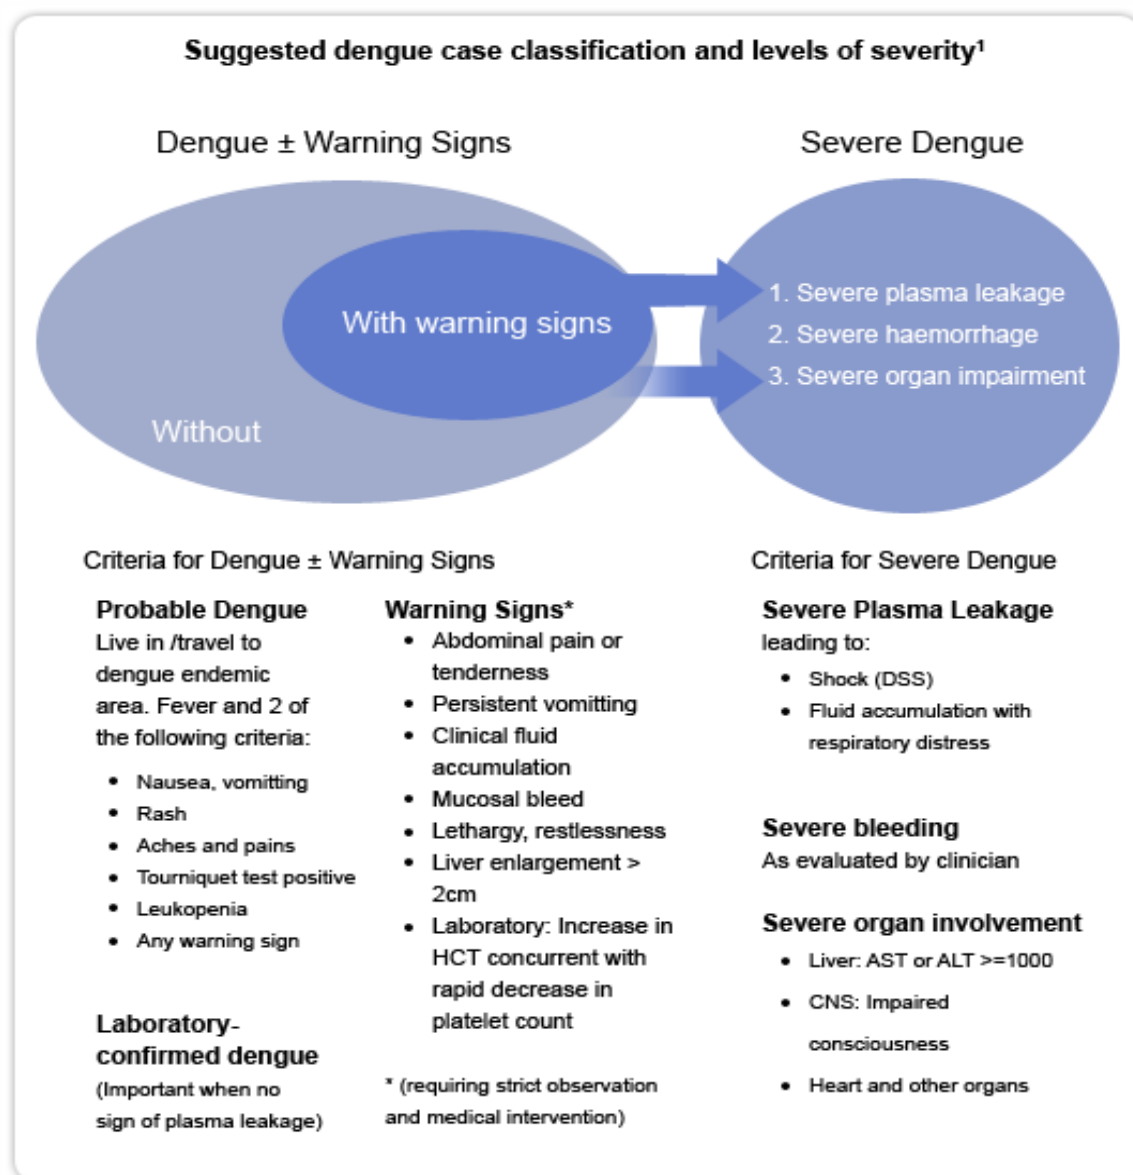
Suggested dengue case classification and levels of severity¹

Dengue ± Warning Signs

Severe Dengue

With warning signs

Without

1. Severe plasma leakage
2. Severe haemorrhage
3. Severe organ impairment

Criteria for Dengue ± Warning Signs

Probable Dengue
Live in /travel to dengue endemic area. Fever and 2 of the following criteria:

- Nausea, vomitting
- Rash
- Aches and pains
- Tourniquet test positive
- Leukopenia
- Any warning sign

Laboratory-confirmed dengue
(Important when no sign of plasma leakage)

Warning Signs*
- Abdominal pain or tenderness
- Persistent vomitting
- Clinical fluid accumulation
- Mucosal bleed
- Lethargy, restlessness
- Liver enlargement > 2cm
- Laboratory: Increase in HCT concurrent with rapid decrease in platelet count

* (requiring strict observation and medical intervention)

Criteria for Severe Dengue

Severe Plasma Leakage
leading to:
- Shock (DSS)
- Fluid accumulation with respiratory distress

Severe bleeding
As evaluated by clinician

Severe organ involvement
- Liver: AST or ALT >=1000
- CNS: Impaired consciousness
- Heart and other organs